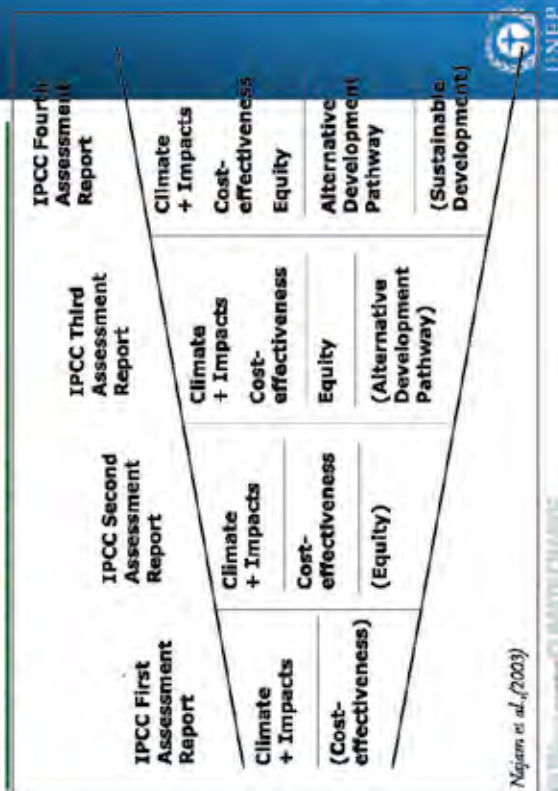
IPCC First Assessment Report

Climate + Impacts

(Cost-effectiveness)

IPCC Second Assessment Report

Climate + Impacts

Cost-effectiveness

(Equity)

IPCC Third Assessment Report

Climate + Impacts

Cost-effectiveness

Equity

(Alternative Development Pathway)

IPCC Fourth Assessment Report

Climate + Impacts

Cost-effectiveness

Equity

Alternative Development Pathway

(Sustainable Development)

Najam et al. (2003)

UNEP